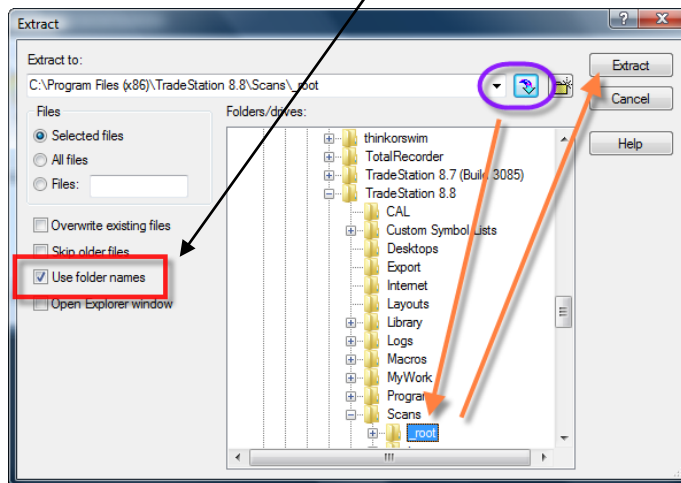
Extract

?

X

Extract to:

C:\Program Files (x86)\TradeStation 8.8\Scans\_root

Extract

Cancel

Help

Files

Selected files

All files

Files:

Overwrite existing files

Skip older files

Use folder names

Open Explorer window

Folders/drives:

thinkorswim

TotalRecorder

TradeStation 8.7 (Build 3085)

TradeStation 8.8

CAL

Custom Symbol Lists

Desktops

Export

Internet

Layouts

Library

Logs

Macros

MyWork

Program

Scans

_root